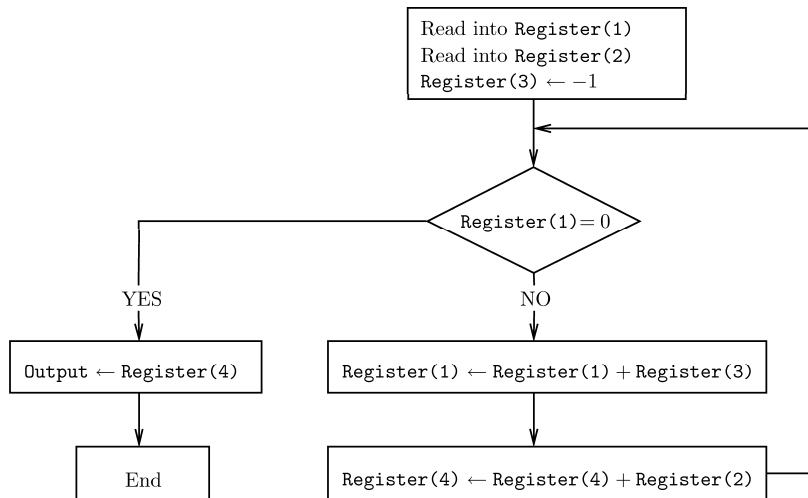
Read into Register(1)
Read into Register(2)
Register(3) $\leftarrow -1$

Register(1) $= 0$

YES

NO

Output $\leftarrow$ Register(4)

Register(1) $\leftarrow$ Register(1) $+$ Register(3)

End

Register(4) $\leftarrow$ Register(4) $+$ Register(2)